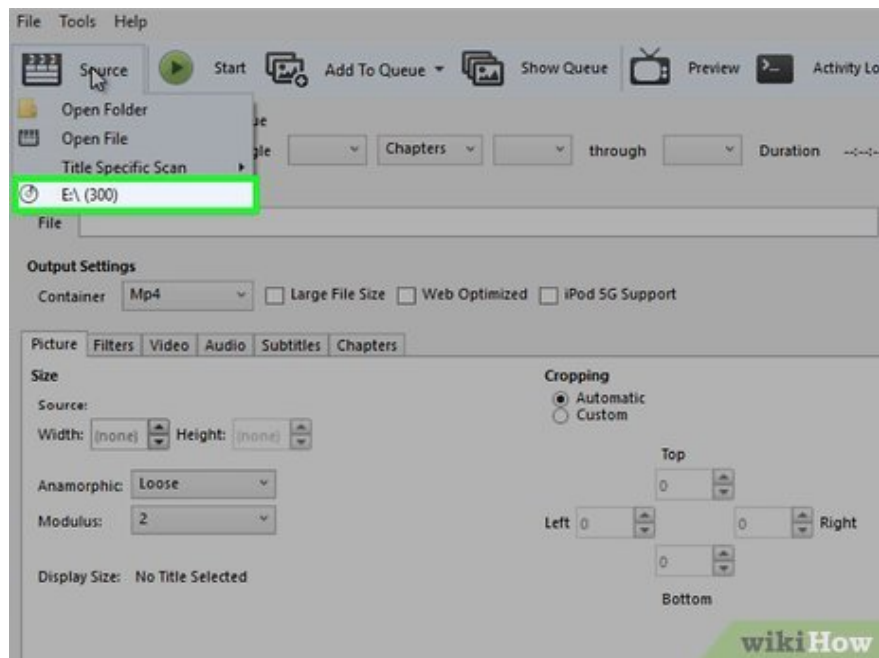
File Tools Help

Source Start Add To Queue Show Queue Preview Activity Lo

Open Folder
Open File
Title Specific Scan
E:\ (300)

ie
gle Chapters through Duration --:--:-

File

Output Settings
Container Mp4 Large File Size Web Optimized iPod 5G Support

Picture Filters Video Audio Subtitles Chapters

Size
Source:
Width: (none) Height: (none)

Anamorphic: Loose
Modulus: 2

Display Size: No Title Selected

Cropping
Automatic
Custom

Top
0
Left 0 0 Right
0
Bottom

wikiHow